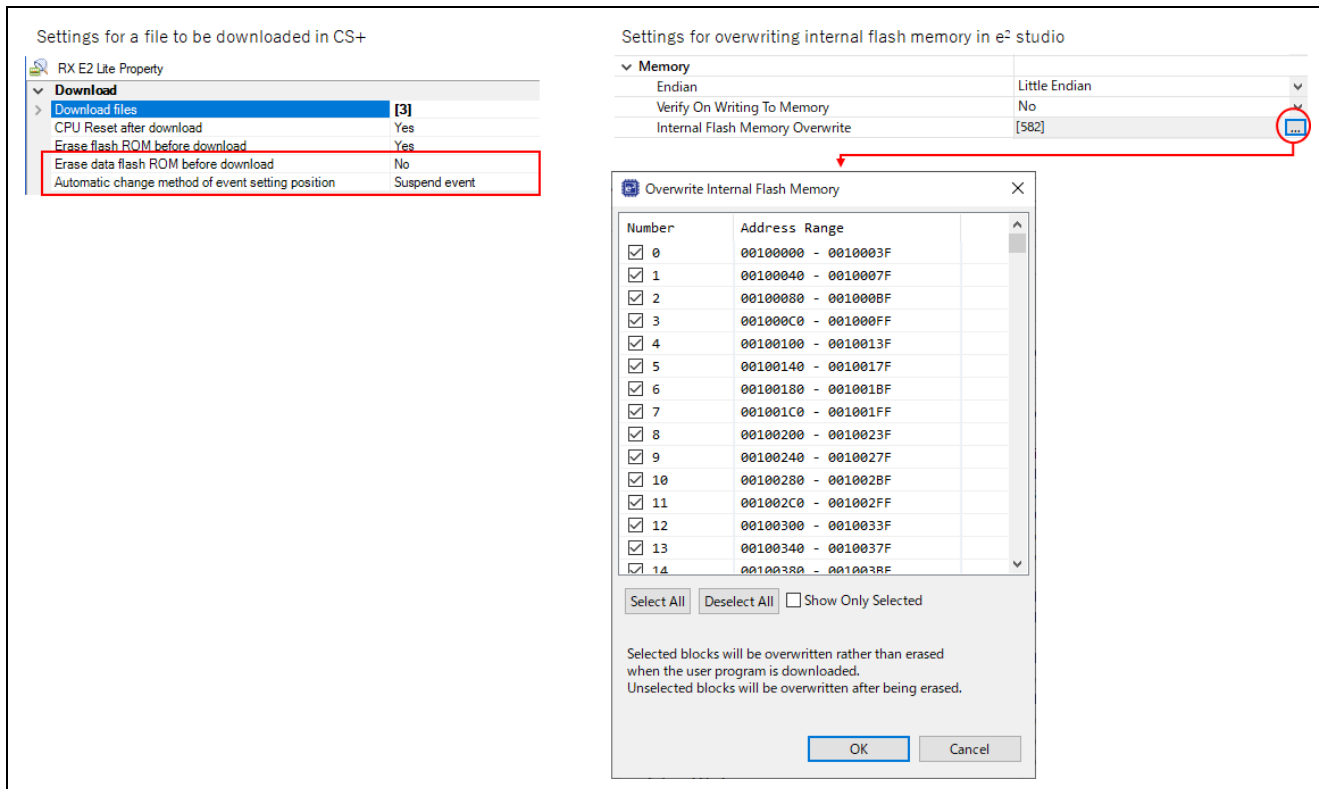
Settings for a file to be downloaded in CS+

RX E2 Lite Property

| Download | |
|---|---|
| Download files | [3] |
| CPU Reset after download | Yes |
| Erase flash ROM before download | Yes |
| Erase data flash ROM before download | No |
| Automatic change method of event setting position | Suspend event |

Settings for overwriting internal flash memory in e$^2$ studio

| Memory | |
|---|---|
| Endian | Little Endian |
| Verify On Writing To Memory | No |
| Internal Flash Memory Overwrite | [582] |

...

Overwrite Internal Flash Memory

| Number | Address Range |
|---|---|
| 0 | 00100000 - 0010003F |
| 1 | 00100040 - 0010007F |
| 2 | 00100080 - 001000BF |
| 3 | 001000C0 - 001000FF |
| 4 | 00100100 - 0010013F |
| 5 | 00100140 - 0010017F |
| 6 | 00100180 - 001001BF |
| 7 | 001001C0 - 001001FF |
| 8 | 00100200 - 0010023F |
| 9 | 00100240 - 0010027F |
| 10 | 00100280 - 001002BF |
| 11 | 001002C0 - 001002FF |
| 12 | 00100300 - 0010033F |
| 13 | 00100340 - 0010037F |
| 14 | 00100380 - 001003BF |

Select All  Deselect All  Show Only Selected

Selected blocks will be overwritten rather than erased when the user program is downloaded.
Unselected blocks will be overwritten after being erased.

OK  Cancel